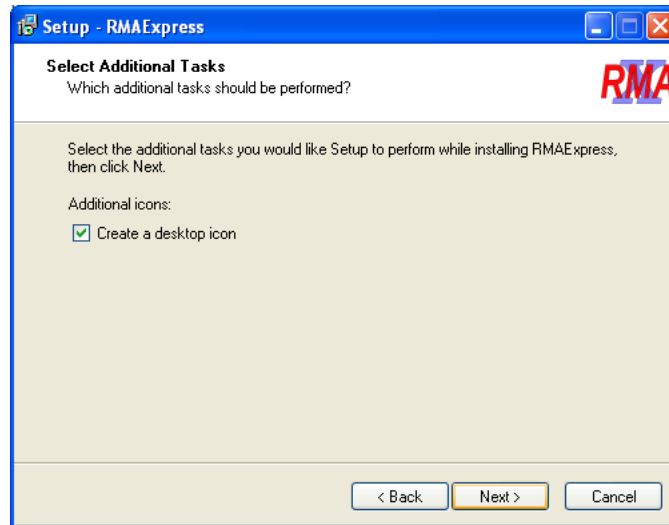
Setup - RMAExpress

Select Additional Tasks
Which additional tasks should be performed?

RMA

Select the additional tasks you would like Setup to perform while installing RMAExpress, then click Next.

Additional icons:

Create a desktop icon

< Back
Next >
Cancel